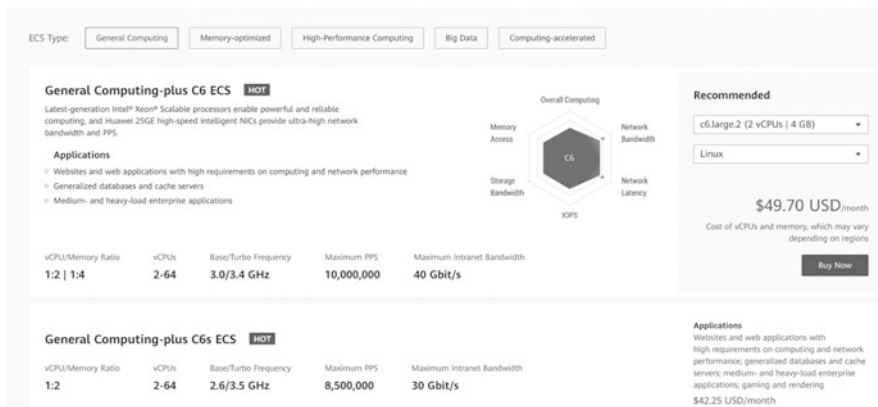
ECS Type: General Computing Memory-optimized High-Performance Computing Big Data Computing-accelerated

General Computing-plus C6 ECS HOT

Latest-generation Intel® Xeon® Scalable processors enable powerful and reliable computing, and Huawei 25GE high-speed intelligent NICs provide ultra-high network bandwidth and PPS.

Applications

◦ Websites and web applications with high requirements on computing and network performance
◦ Generalized databases and cache servers
◦ Medium- and heavy-load enterprise applications

Overall Computing
Memory Access
Network Bandwidth
C6
Storage Bandwidth
Network Latency
IOPS

| vCPU/Memory Ratio | vCPUs | Base/Turbo Frequency | Maximum PPS | Maximum Intranet Bandwidth |
|---|---|---|---|---|
| 1:2 \| 1:4 | 2-64 | 3.0/3.4 GHz | 10,000,000 | 40 Gbit/s |

Recommended

c6.large.2 (2 vCPUs | 4 GB)

Linux

$49.70 USD/month

Cost of vCPUs and memory, which may vary depending on regions

Buy Now

General Computing-plus C6s ECS HOT

| vCPU/Memory Ratio | vCPUs | Base/Turbo Frequency | Maximum PPS | Maximum Intranet Bandwidth |
|---|---|---|---|---|
| 1:2 | 2-64 | 2.6/3.5 GHz | 8,500,000 | 30 Gbit/s |

Applications
Websites and web applications with high requirements on computing and network performance; generalized databases and cache servers; medium- and heavy-load enterprise applications; gaming and rendering

$42.25 USD/month